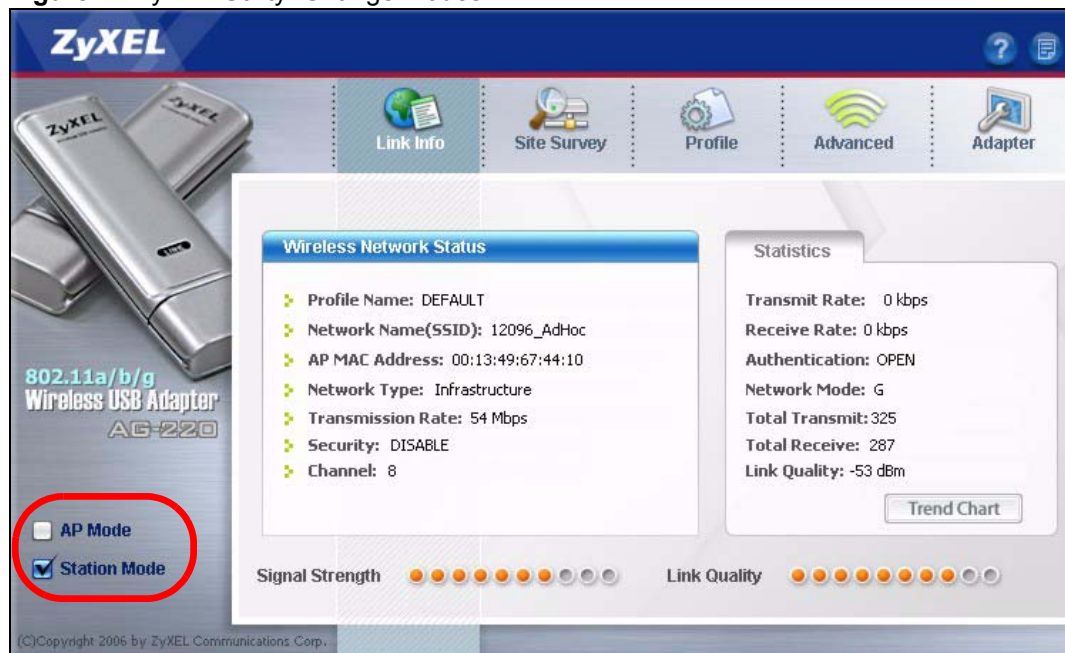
ZyXEL

Link Info
Site Survey
Profile
Advanced
Adapter

ZyXEL
ZyXEL

802.11a/b/g
Wireless USB Adapter
AG-220

Wireless Network Status

Profile Name: DEFAULT
Network Name(SSID): 12096_AdHoc
AP MAC Address: 00:13:49:67:44:10
Network Type: Infrastructure
Transmission Rate: 54 Mbps
Security: DISABLE
Channel: 8

Statistics

Transmit Rate: 0 kbps
Receive Rate: 0 kbps
Authentication: OPEN
Network Mode: G
Total Transmit: 325
Total Receive: 287
Link Quality: -53 dBm

Trend Chart

AP Mode
Station Mode

Signal Strength
Link Quality

(C)Copyright 2006 by ZyXEL Communications Corp.